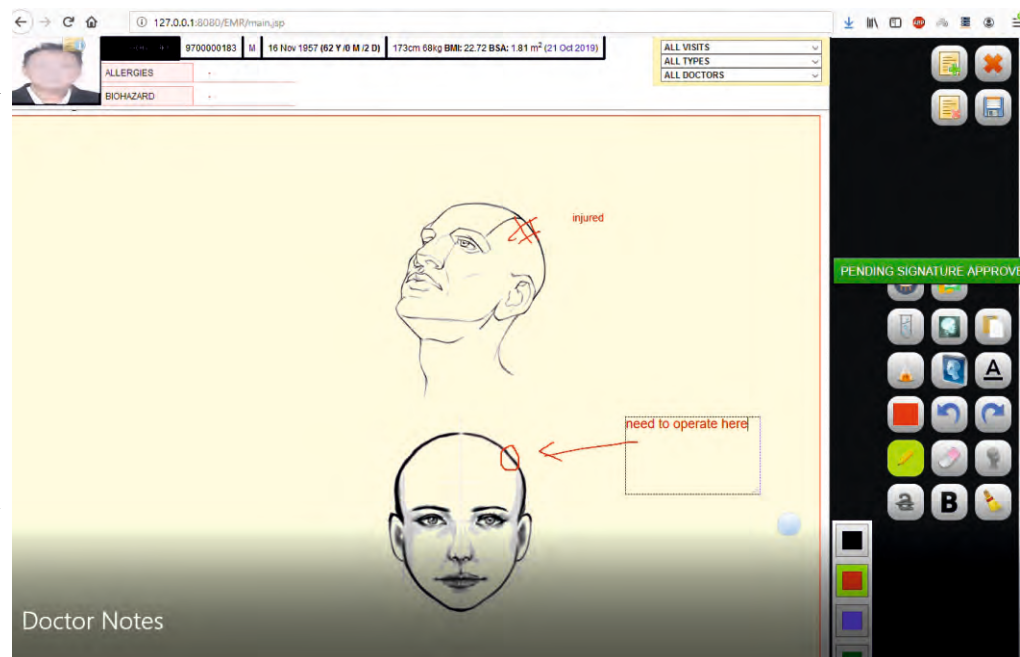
127.0.0.1:8080/EMR/main.jsp

9700000183 | M | 16 Nov 1957 (62 Y /0 M /2 D) | 173cm 68kg BMI: 22.72 BSA: 1.81 m$^2$ (21 Oct 2019)

ALLERGIES -

BIOHAZARD -

ALL VISITS

ALL TYPES

ALL DOCTORS

injured

need to operate here

PENDING SIGNATURE APPROVE

A

B

Doctor Notes